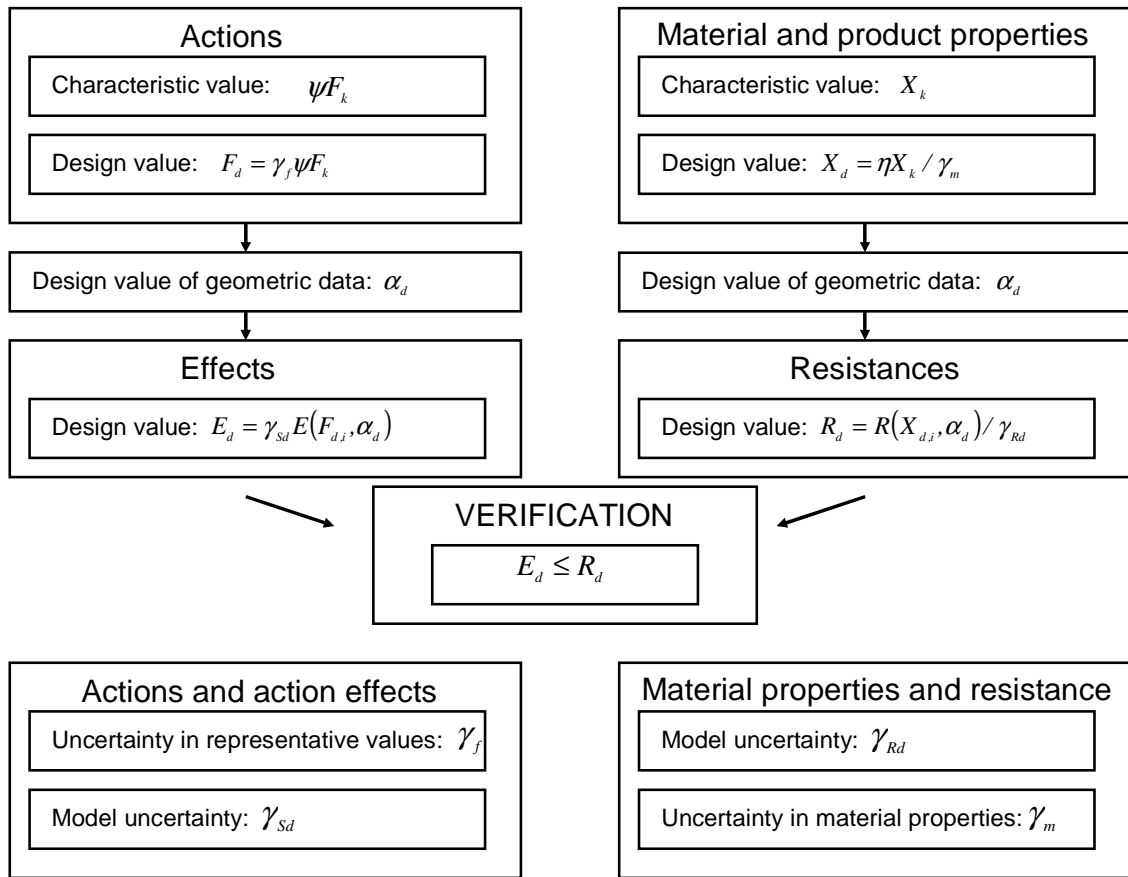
Actions

Characteristic value: $\psi F_k$

Design value: $F_d = \gamma_f \psi F_k$

Design value of geometric data: $\alpha_d$

Effects

Design value: $E_d = \gamma_{Sd} E(F_{d,i}, \alpha_d)$

Material and product properties

Characteristic value: $X_k$

Design value: $X_d = \eta X_k / \gamma_m$

Design value of geometric data: $\alpha_d$

Resistances

Design value: $R_d = R(X_{d,i}, \alpha_d) / \gamma_{Rd}$

VERIFICATION

$E_d \leq R_d$

Actions and action effects

Uncertainty in representative values: $\gamma_f$

Model uncertainty: $\gamma_{Sd}$

Material properties and resistance

Model uncertainty: $\gamma_{Rd}$

Uncertainty in material properties: $\gamma_m$